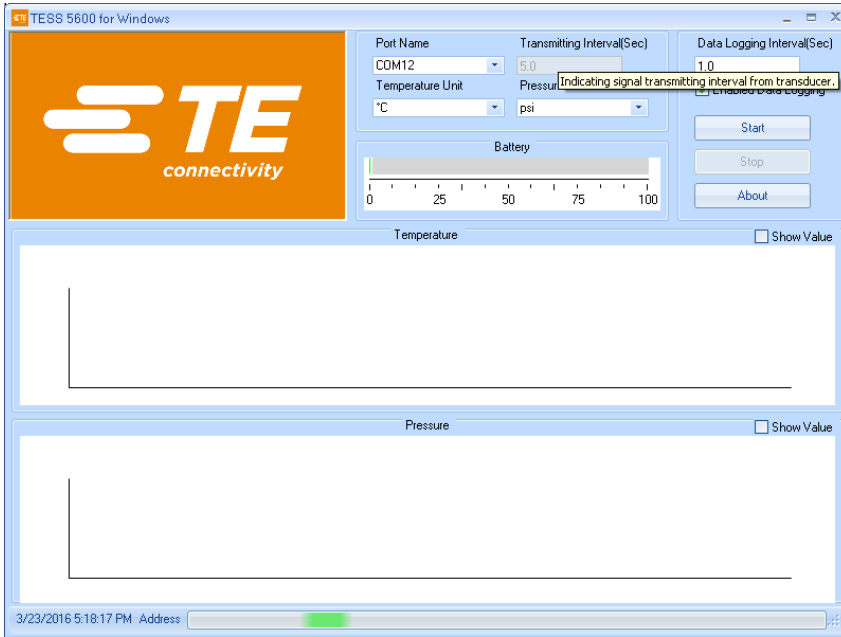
TESS 5600 for Windows

TE connectivity

Port Name
COM12
Temperature Unit
°C

Transmitting Interval(Sec)
5.0
Pressur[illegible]
psi

Indicating signal transmitting interval from transducer.

Data Logging Interval(Sec)
1.0
Enabled Data Logging

Start
Stop
About

Battery
0 25 50 75 100

Temperature
Show Value

Pressure
Show Value

3/23/2016 5:18:17 PM Address